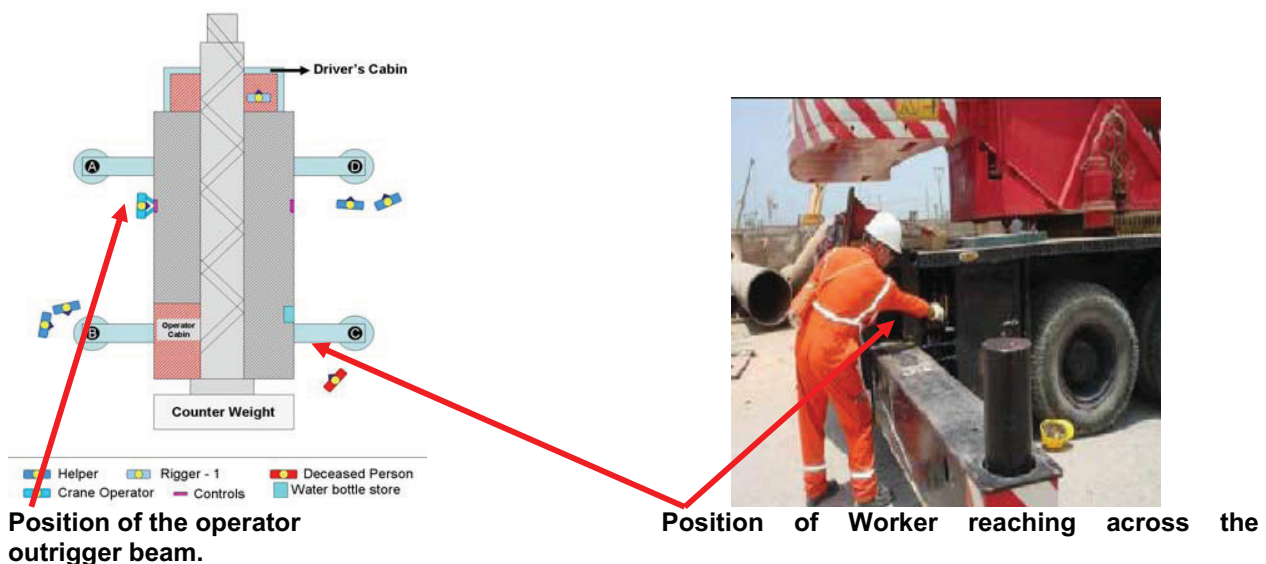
Driver's Cabin

A

D

B

C

Operator Cabin

Counter Weight

Helper
Rigger - 1
Deceased Person
Crane Operator
Controls
Water bottle store

Position of the operator

Position of Worker reaching across the outrigger beam.